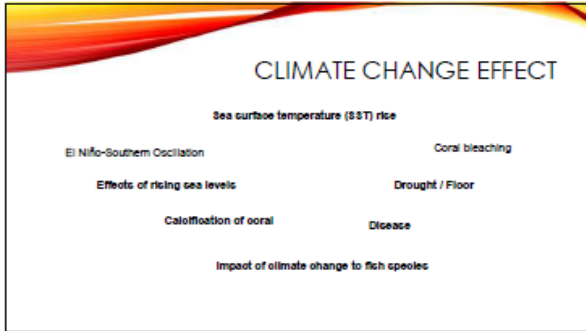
CLIMATE CHANGE EFFECT

Sea surface temperature (SST) rise

El Niño-Southern Oscillation

Coral bleaching

Effects of rising sea levels

Drought / Floor

Calcification of coral

Disease

Impact of climate change to fish species